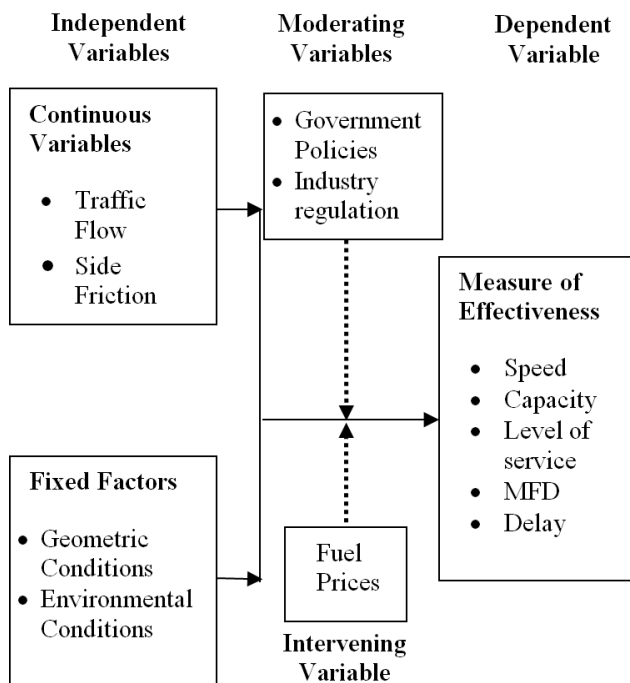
Independent Variables

Moderating Variables

Dependent Variable

Continuous Variables

- Traffic Flow
- Side Friction

- Government Policies
- Industry regulation

Measure of Effectiveness

- Speed
- Capacity
- Level of service
- MFD
- Delay

Fixed Factors

- Geometric Conditions
- Environmental Conditions

Fuel Prices

Intervening Variable